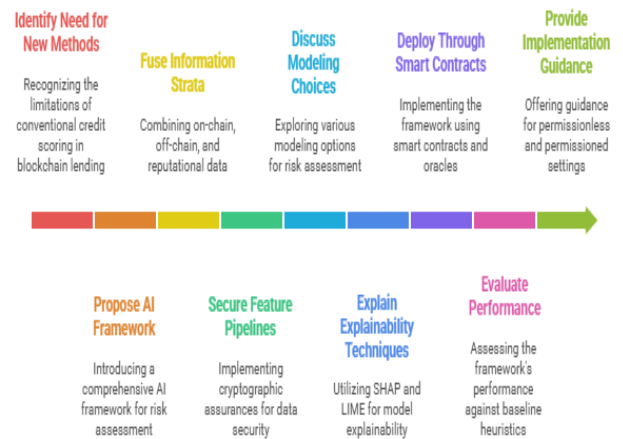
Identify Need for New Methods

Recognizing the limitations of conventional credit scoring in blockchain lending

Fuse Information Strata

Combining on-chain, off-chain, and reputational data

Discuss Modeling Choices

Exploring various modeling options for risk assessment

Deploy Through Smart Contracts

Implementing the framework using smart contracts and oracles

Provide Implementation Guidance

Offering guidance for permissionless and permissioned settings

Propose AI Framework

Introducing a comprehensive AI framework for risk assessment

Secure Feature Pipelines

Implementing cryptographic assurances for data security

Explain Explainability Techniques

Utilizing SHAP and LIME for model explainability

Evaluate Performance

Assessing the framework's performance against baseline heuristics